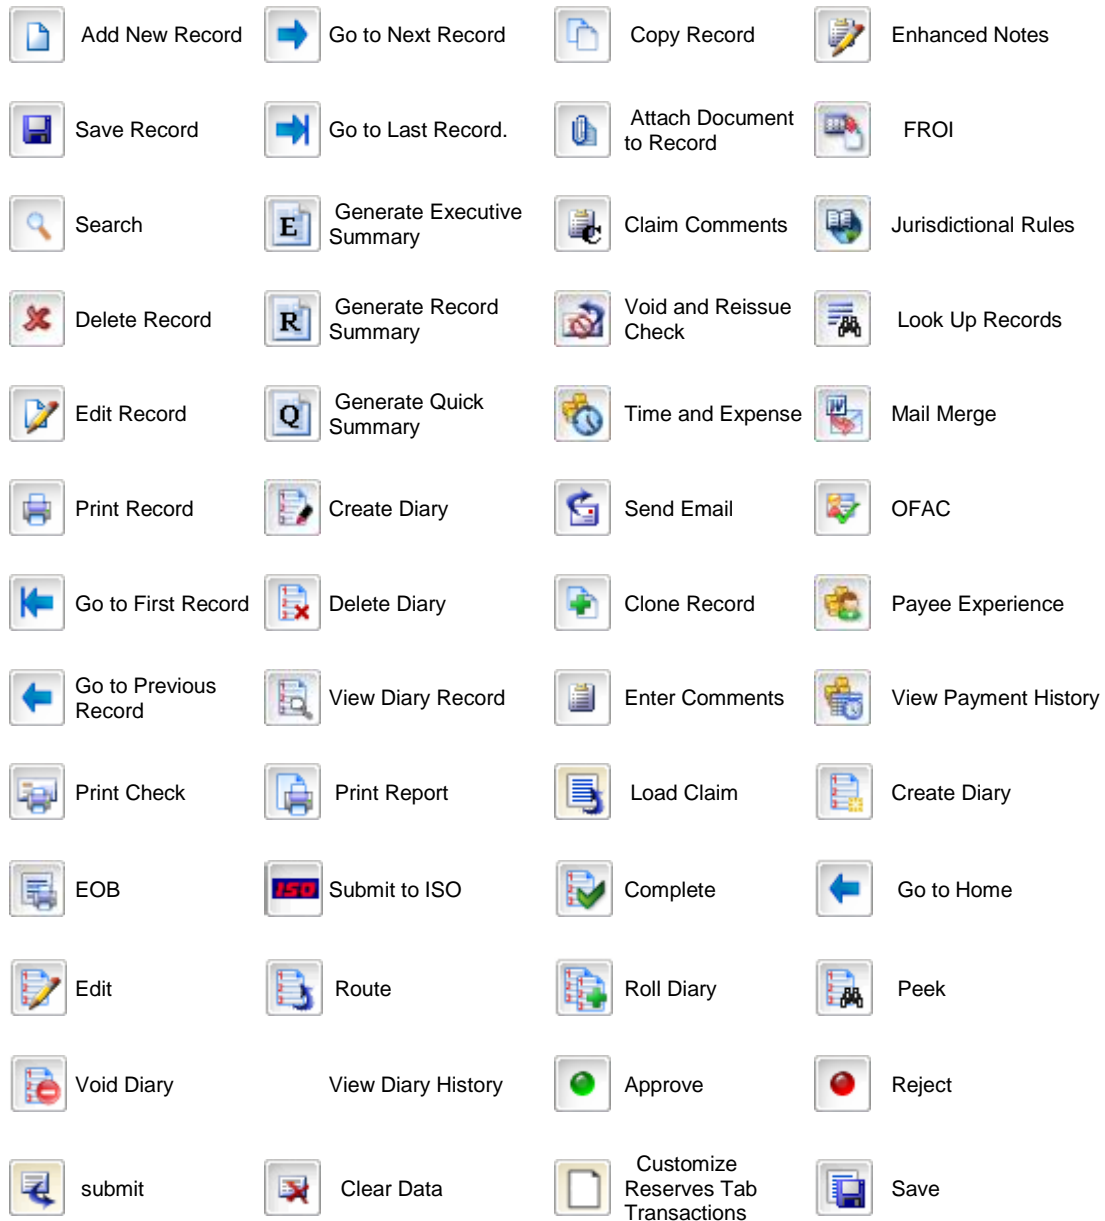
Add New Record
Go to Next Record
Copy Record
Enhanced Notes
Save Record
Go to Last Record.
Attach Document to Record
FROI
Search
E
Generate Executive Summary
Claim Comments
Jurisdictional Rules
Delete Record
R
Generate Record Summary
Void and Reissue Check
Look Up Records
Edit Record
Q
Generate Quick Summary
Time and Expense
Mail Merge
Print Record
Create Diary
Send Email
OFAC
Go to First Record
Delete Diary
Clone Record
Payee Experience
Go to Previous Record
View Diary Record
Enter Comments
View Payment History
Print Check
Print Report
Load Claim
Create Diary
EOB
ISO
Submit to ISO
Complete
Go to Home
Edit
Route
Roll Diary
Peek
Void Diary
View Diary History
Approve
Reject
submit
Clear Data
Customize Reserves Tab Transactions
Save